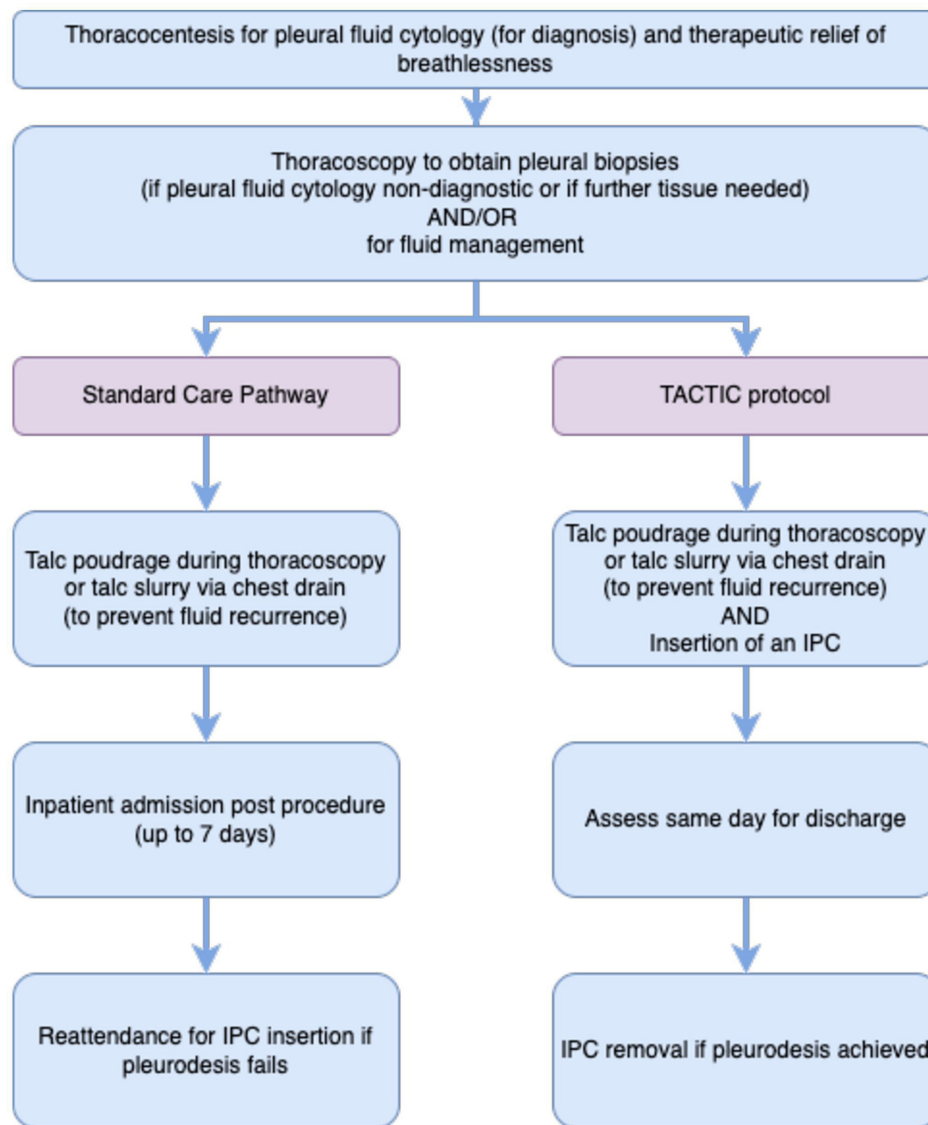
Thoracocentesis for pleural fluid cytology (for diagnosis) and therapeutic relief of breathlessness

Thoracoscopy to obtain pleural biopsies
(if pleural fluid cytology non-diagnostic or if further tissue needed)
AND/OR
for fluid management

Standard Care Pathway

Talc poudrage during thoracoscopy or talc slurry via chest drain (to prevent fluid recurrence)

Inpatient admission post procedure (up to 7 days)

Reattendance for IPC insertion if pleurodesis fails

TACTIC protocol

Talc poudrage during thoracoscopy or talc slurry via chest drain (to prevent fluid recurrence)
AND
Insertion of an IPC

Assess same day for discharge

IPC removal if pleurodesis achieved